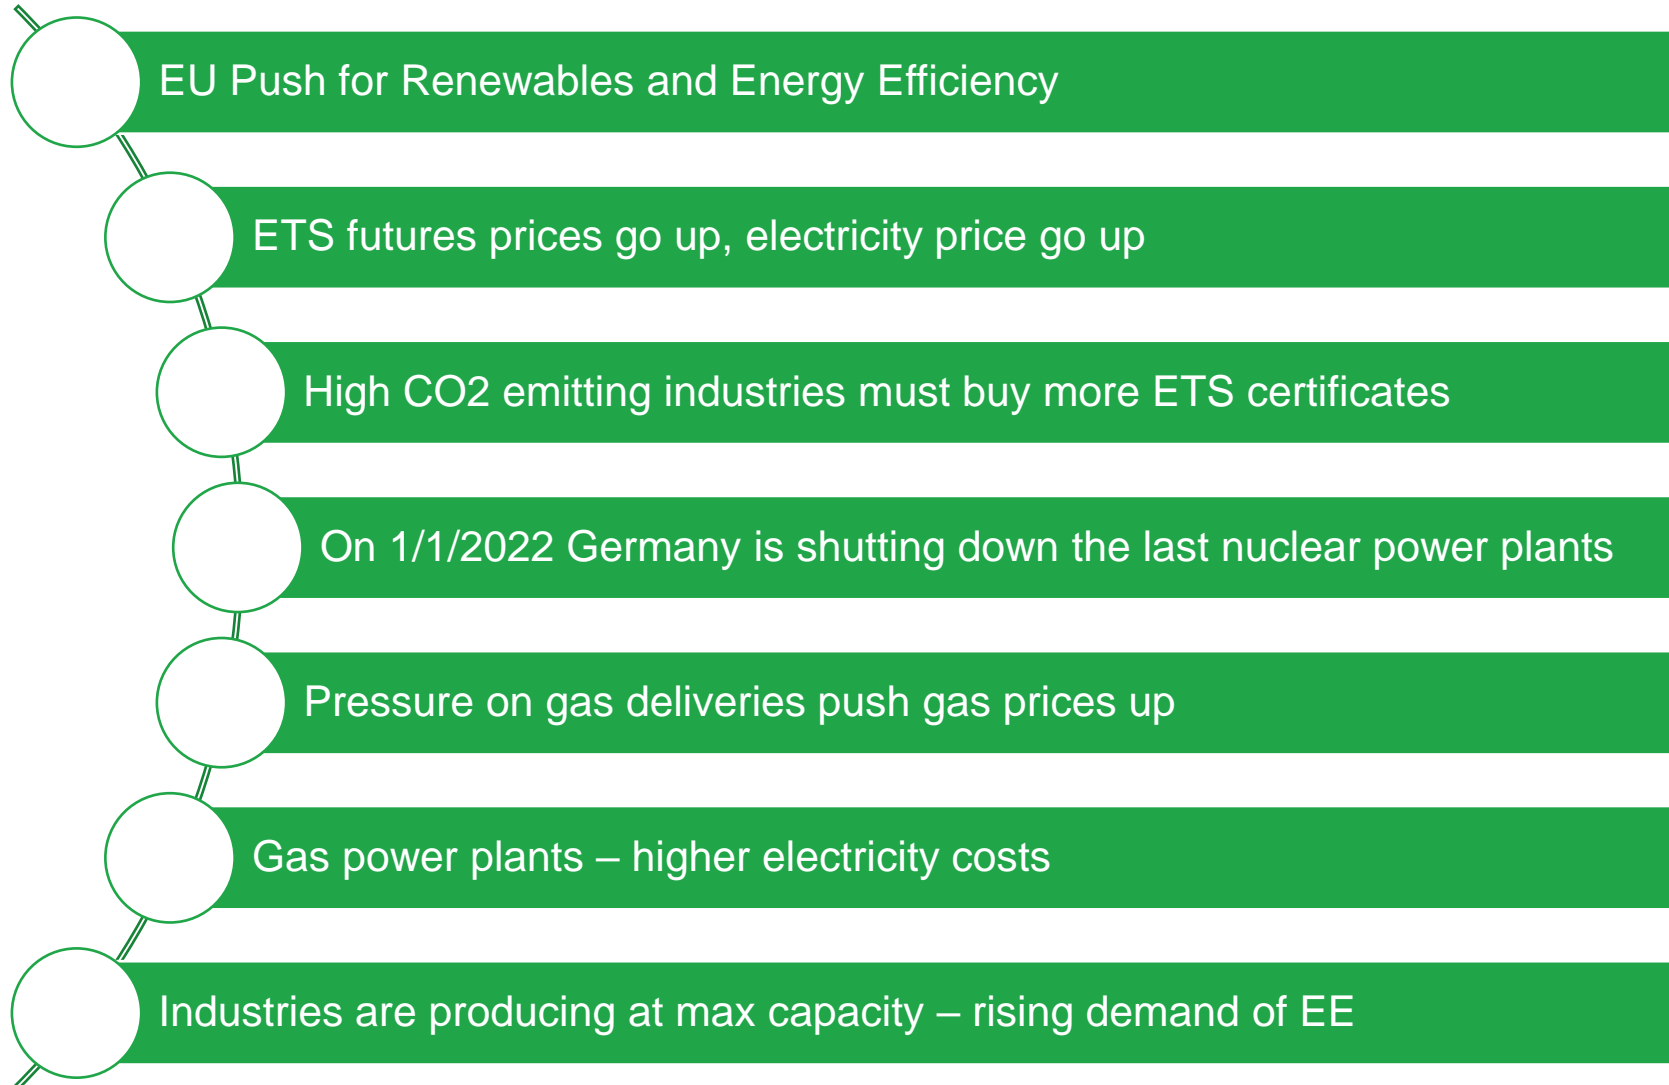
EU Push for Renewables and Energy Efficiency

ETS futures prices go up, electricity price go up

High CO2 emitting industries must buy more ETS certificates

On 1/1/2022 Germany is shutting down the last nuclear power plants

Pressure on gas deliveries push gas prices up

Gas power plants – higher electricity costs

Industries are producing at max capacity – rising demand of EE